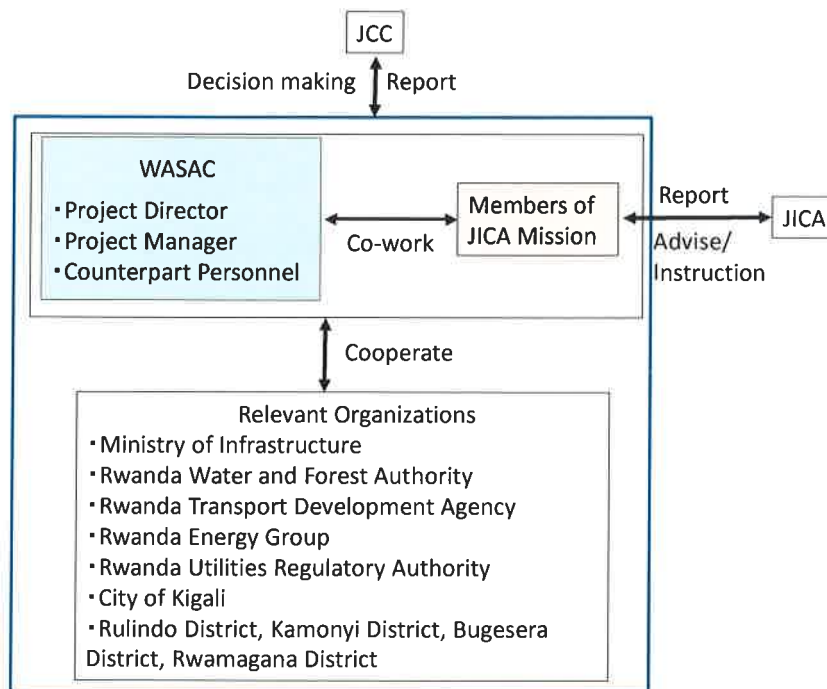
JCC

Decision making Report

WASAC
・Project Director
・Project Manager
・Counterpart Personnel

Co-work

Members of JICA Mission

Report

Advise/ Instruction

JICA

Cooperate

Relevant Organizations
・Ministry of Infrastructure
・Rwanda Water and Forest Authority
・Rwanda Transport Development Agency
・Rwanda Energy Group
・Rwanda Utilities Regulatory Authority
・City of Kigali
・Rulindo District, Kamonyi District, Bugesera District, Rwamagana District